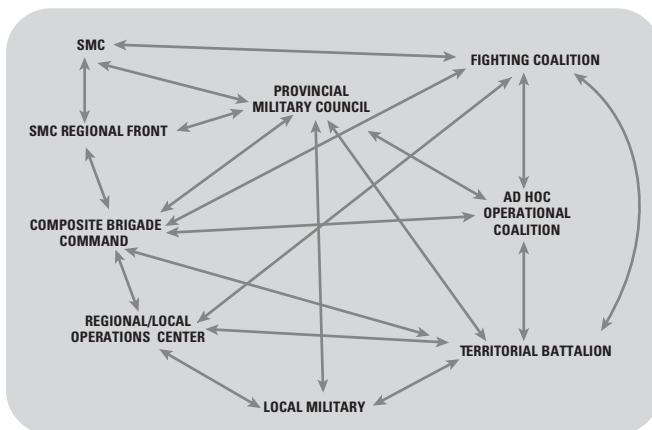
SMC

FIGHTING COALITION

PROVINCIAL MILITARY COUNCIL

SMC REGIONAL FRONT

AD HOC OPERATIONAL COALITION

COMPOSITE BRIGADE COMMAND

REGIONAL/LOCAL OPERATIONS CENTER

TERRITORIAL BATTALION

LOCAL MILITARY